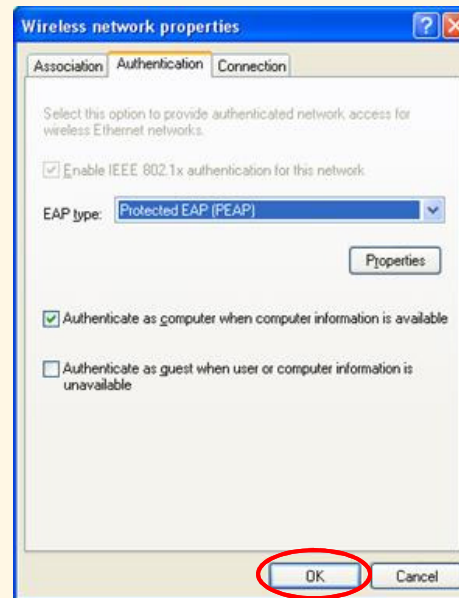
Wireless network properties

Association | Authentication | Connection

Select this option to provide authenticated network access for wireless Ethernet networks.

Enable IEEE 802.1x authentication for this network

EAP type: Protected EAP (PEAP)

Properties

Authenticate as computer when computer information is available

Authenticate as guest when user or computer information is unavailable

OK Cancel